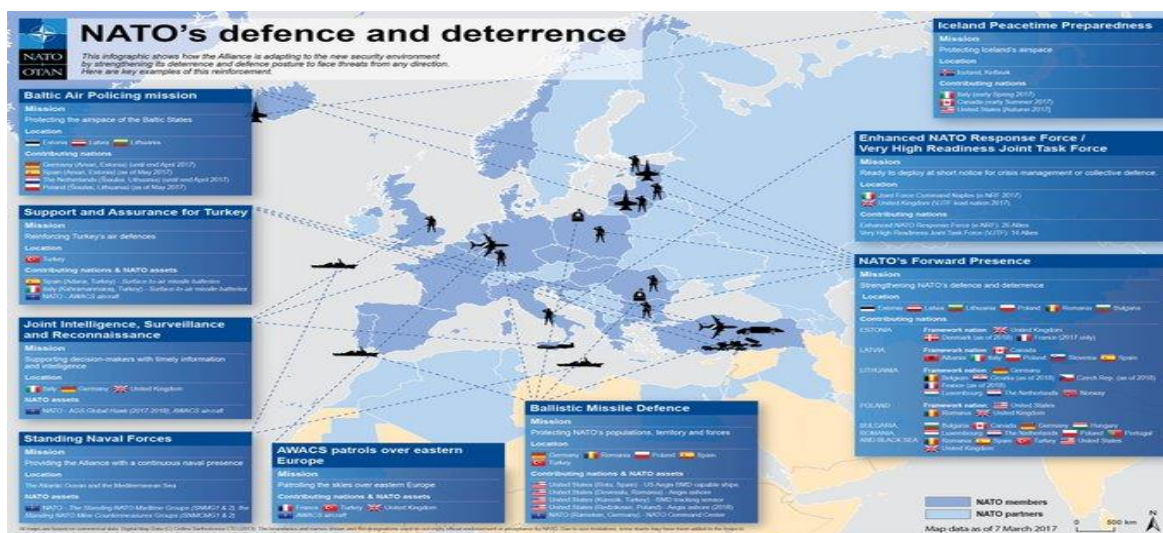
NATO OTAN

NATO's defence and deterrence

This infographic shows how the Alliance is adapting to the new security environment by strengthening its deterrence and defence posture to face threats from any direction. Here are key examples of this reinforcement.

Baltic Air Policing mission
Mission
Protecting the airspace of the Baltic States
Location
Estonia Latvia Lithuania
Contributing nations
Germany (Amari, Estonia) (until end April 2017)
Spain (Amari, Estonia) (as of May 2017)
The Netherlands (Šiauliai, Lithuania) (until end April 2017)
Poland (Šiauliai, Lithuania) (as of May 2017)

Support and Assurance for Turkey
Mission
Reinforcing Turkey's air defences
Location
Turkey
Contributing nations & NATO assets
Spain (Adana, Turkey) - Surface-to-air missile batteries
Italy (Kahramanmaras, Turkey) - Surface-to-air missile batteries
NATO - AWACS aircraft

Joint Intelligence, Surveillance and Reconnaissance
Mission
Supporting decision-makers with timely information and intelligence
Location
Italy Germany United Kingdom
NATO assets
NATO - AGS Global Hawk (2017-2018), AWACS aircraft

Standing Naval Forces
Mission
Providing the Alliance with a continuous naval presence
Location
The Atlantic Ocean and the Mediterranean Sea
NATO assets
NATO - The Standing NATO Maritime Groups (SNMG1 & 2), the Standing NATO Mine Countermeasures Groups (SNMCMG1 & 2)

AWACS patrols over eastern Europe
Mission
Patrolling the skies over eastern Europe
Contributing nations & NATO assets
France Turkey United Kingdom
AWACS aircraft

Ballistic Missile Defence
Mission
Protecting NATO's populations, territory and forces
Location
Germany Romania Poland Spain Turkey
Contributing nations & NATO assets
United States (Rota, Spain) - US Aegis BMD capable ships
United States (Deveselu, Romania) - Aegis ashore
United States (Kürecik, Turkey) - BMD tracking sensor
United States (Redzikowo, Poland) - Aegis ashore (2018)
NATO (Ramstein, Germany) - NATO Command Center

Iceland Peacetime Preparedness
Mission
Protecting Iceland's airspace
Location
Iceland, Keflavik
Contributing nations
Italy (early Spring 2017)
Canada (early Summer 2017)
United States (Autumn 2017)

Enhanced NATO Response Force / Very High Readiness Joint Task Force
Mission
Ready to deploy at short notice for crisis management or collective defence.
Location
Joint Force Command Naples (in NRF 2017)
United Kingdom (VJTF lead nation 2017)
Contributing nations
Enhanced NATO Response Force (eNRF): 26 Allies
Very High Readiness Joint Task Force (VJTF): 14 Allies

NATO's Forward Presence
Mission
Strengthening NATO's defence and deterrence
Location
Estonia Latvia Lithuania Poland Romania Bulgaria
Contributing nations
ESTONIA Framework nation: United Kingdom
Denmark (as of 2018) France (2017 only)
LATVIA Framework nation: Canada
Albania Italy Poland Slovenia Spain
LITHUANIA Framework nation: Germany
Belgium Croatia (as of 2018) Czech Rep. (as of 2018)
France (as of 2018)
Luxembourg The Netherlands Norway
POLAND Framework nation: United States
Romania United Kingdom
BULGARIA, ROMANIA AND BLACK SEA
Bulgaria Canada Germany Hungary
Luxembourg The Netherlands Poland Portugal
Romania Spain Turkey United States
United Kingdom

NATO members
NATO partners
Map data as of 7 March 2017
0 500 km
N

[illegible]